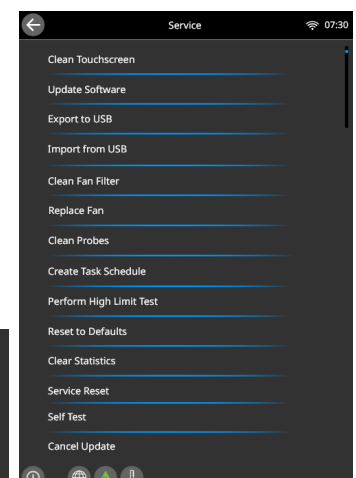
Service
07:30

Clean Touchscreen

Update Software

Export to USB

Import from USB

Clean Fan Filter

Replace Fan

Clean Probes

Create Task Schedule

Perform High Limit Test

Reset to Defaults

Clear Statistics

Service Reset

Self Test

Cancel Update